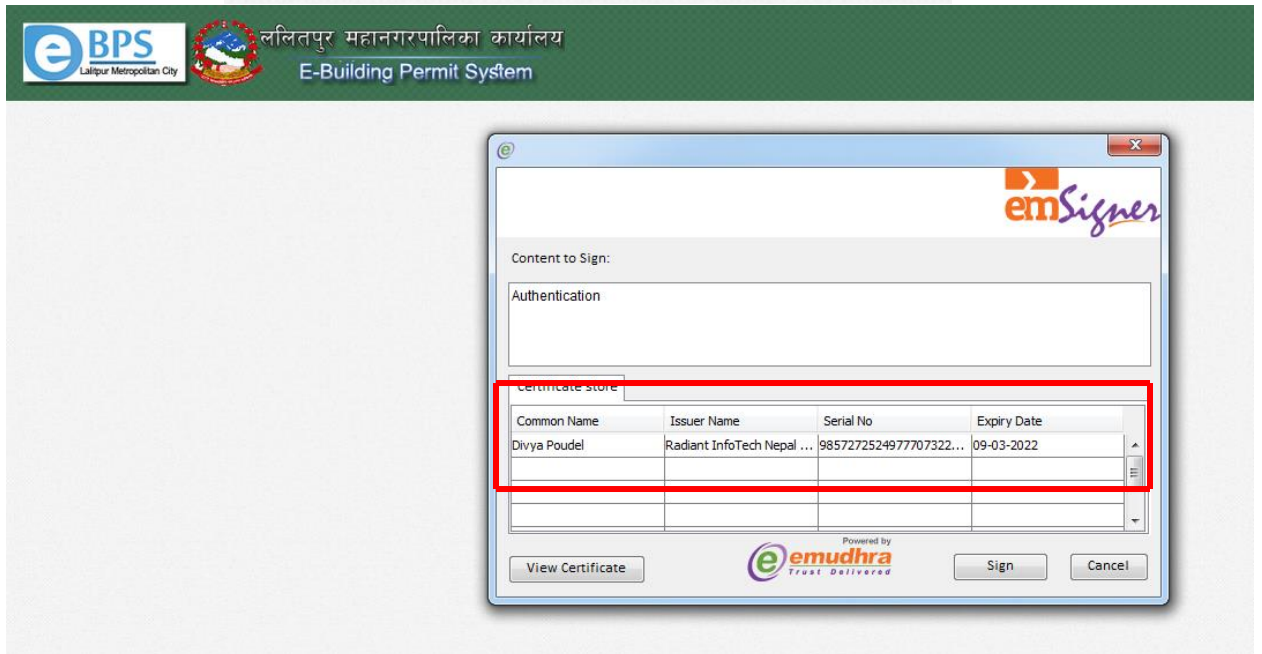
eBPS
Lalitpur Metropolitan City
ललितपुर महानगरपालिका कार्यालय
E-Building Permit System

emSigner

Content to Sign:

Authentication

Certificate Store

| Common Name | Issuer Name | Serial No | Expiry Date |
|---|---|---|---|
| Divya Poudel | Radiant InfoTech Nepal ... | 9857272524977707322... | 09-03-2022 |
| | | | |
| | | | |
| | | | |

View Certificate

Powered by
emudhra
Trust Delivered

Sign

Cancel